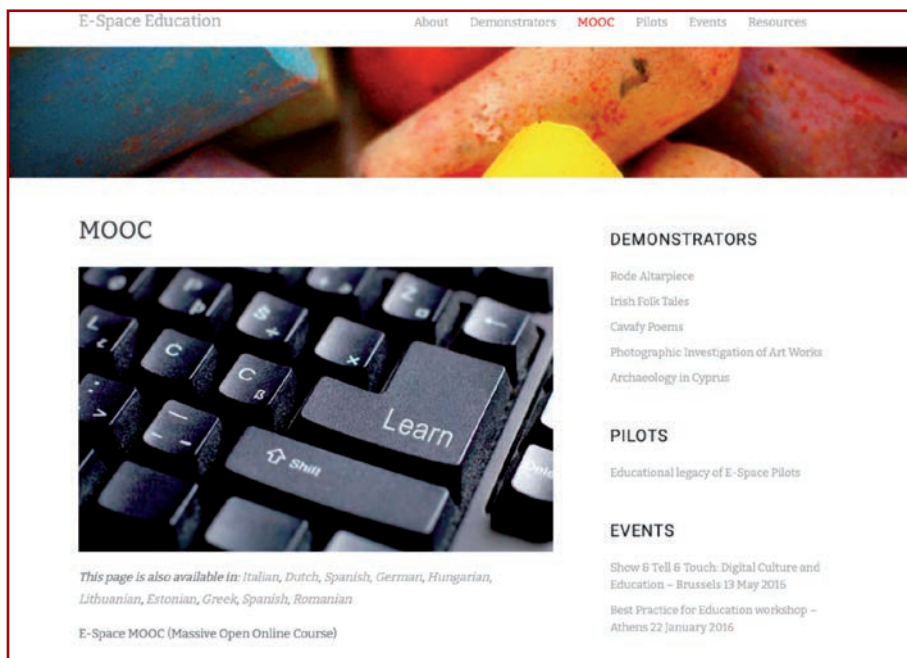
E-Space Education

About Demonstrators MOOC Pilots Events Resources

MOOC

Learn

Shift

*This page is also available in:* Italian, Dutch, Spanish, German, Hungarian, Lithuanian, Estonian, Greek, Spanish, Romanian

E-Space MOOC (Massive Open Online Course)

DEMONSTRATORS

Rode Altarpiece

Irish Folk Tales

Cavafy Poems

Photographic Investigation of Art Works

Archaeology in Cyprus

PILOTS

Educational legacy of E-Space Pilots

EVENTS

Show & Tell & Touch: Digital Culture and Education – Brussels 13 May 2016

Best Practice for Education workshop – Athens 22 January 2016